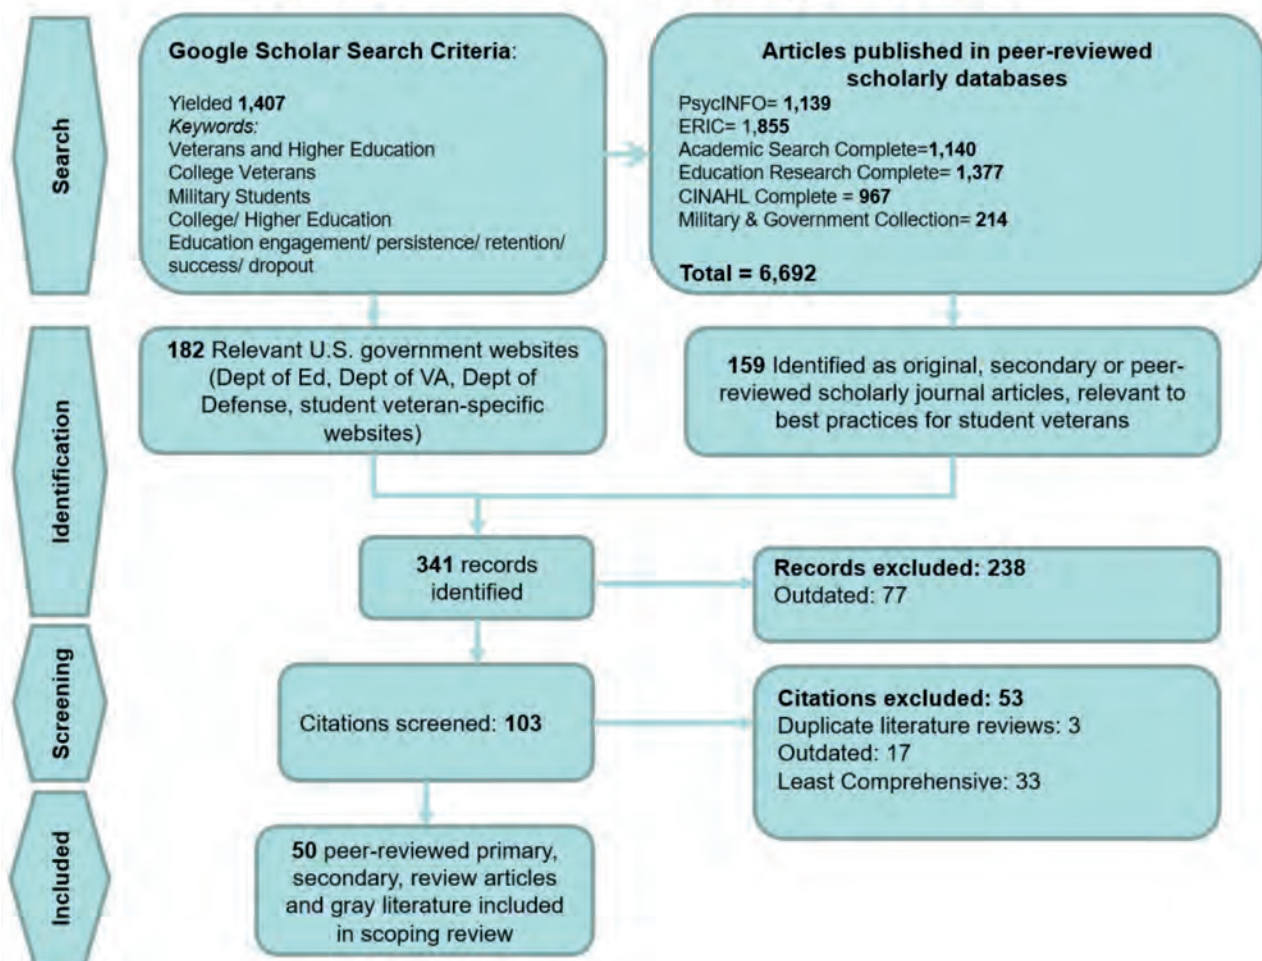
Search

Google Scholar Search Criteria:

Yielded 1,407
Keywords:
Veterans and Higher Education
College Veterans
Military Students
College/ Higher Education
Education engagement/ persistence/ retention/ success/ dropout

Articles published in peer-reviewed scholarly databases
PsycINFO= 1,139
ERIC= 1,855
Academic Search Complete=1,140
Education Research Complete= 1,377
CINAHL Complete = 967
Military & Government Collection= 214

Total = 6,692

Identification

182 Relevant U.S. government websites (Dept of Ed, Dept of VA, Dept of Defense, student veteran-specific websites)

159 Identified as original, secondary or peer-reviewed scholarly journal articles, relevant to best practices for student veterans

341 records identified

Records excluded: 238
Outdated: 77

Screening

Citations screened: 103

Citations excluded: 53
Duplicate literature reviews: 3
Outdated: 17
Least Comprehensive: 33

Included

50 peer-reviewed primary, secondary, review articles and gray literature included in scoping review